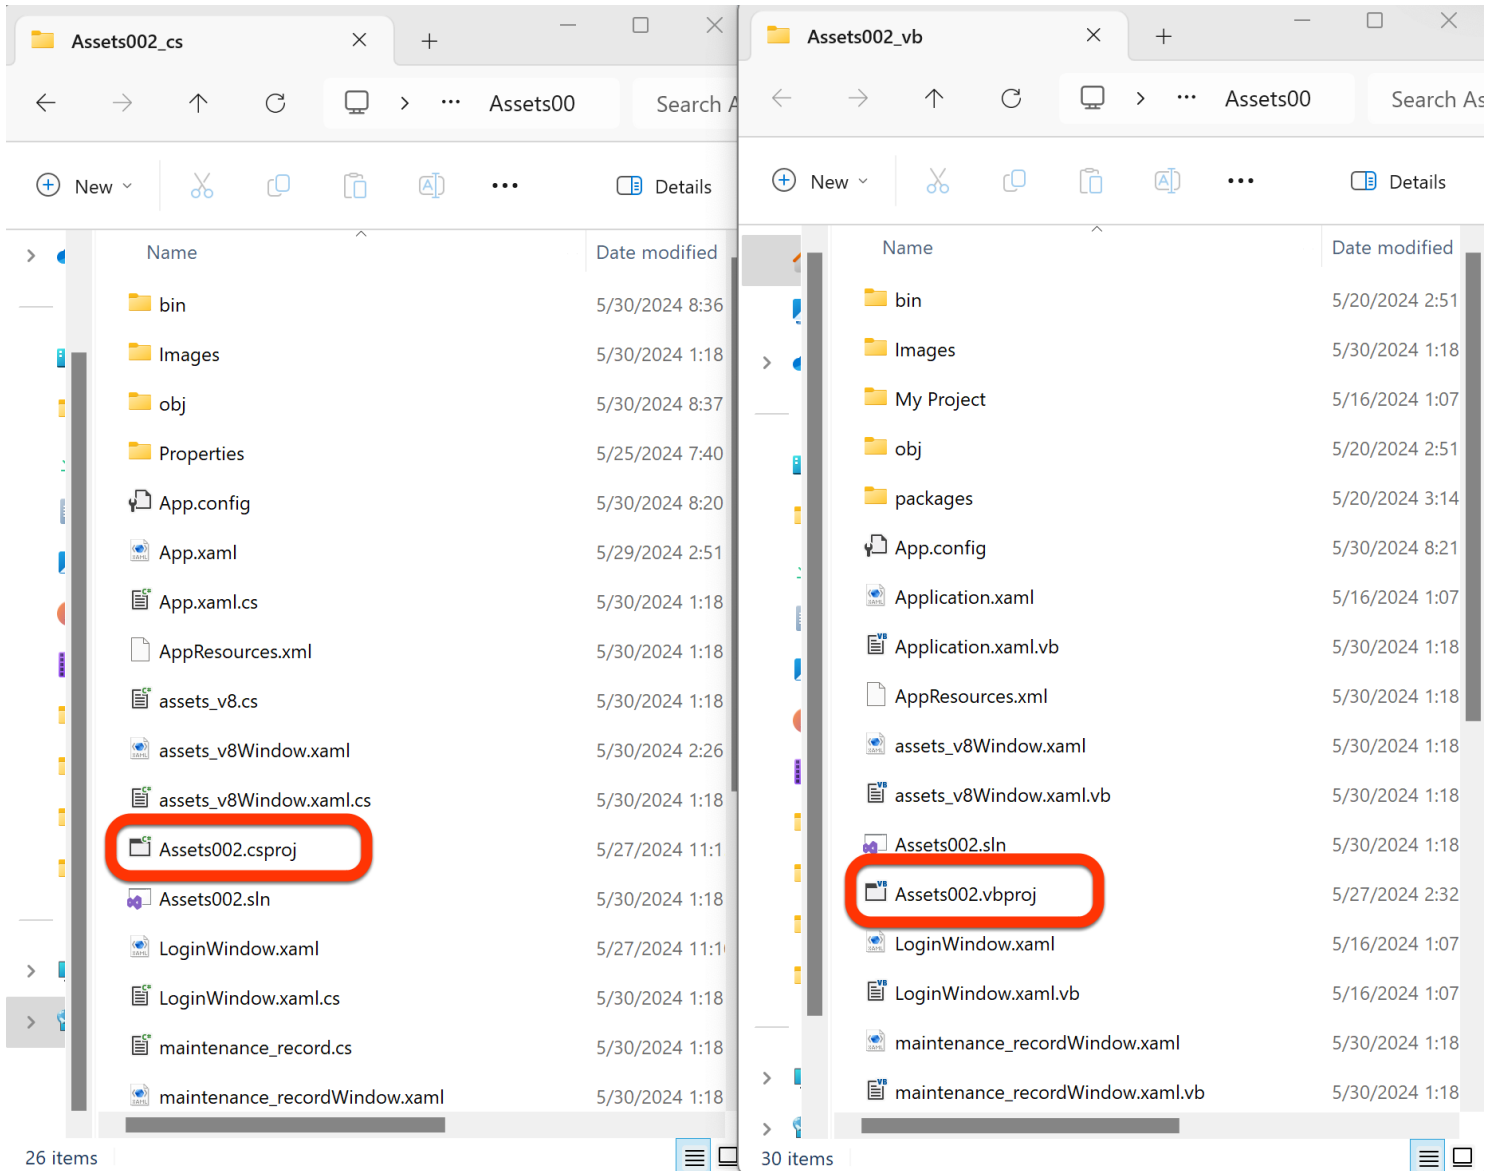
Assets002_cs

Assets00

Search A

New

Details

| Name | Date modified |
|---|---|
| bin | 5/30/2024 8:36 |
| Images | 5/30/2024 1:18 |
| obj | 5/30/2024 8:37 |
| Properties | 5/25/2024 7:40 |
| App.config | 5/30/2024 8:20 |
| App.xaml | 5/29/2024 2:51 |
| App.xaml.cs | 5/30/2024 1:18 |
| AppResources.xml | 5/30/2024 1:18 |
| assets_v8.cs | 5/30/2024 1:18 |
| assets_v8Window.xaml | 5/30/2024 2:26 |
| assets_v8Window.xaml.cs | 5/30/2024 1:18 |
| Assets002.csproj | 5/27/2024 11:1 |
| Assets002.sln | 5/30/2024 1:18 |
| LoginWindow.xaml | 5/27/2024 11:1 |
| LoginWindow.xaml.cs | 5/30/2024 1:18 |
| maintenance_record.cs | 5/30/2024 1:18 |
| maintenance_recordWindow.xaml | 5/30/2024 1:18 |

26 items

Assets002_vb

Assets00

Search As

New

Details

| Name | Date modified |
|---|---|
| bin | 5/20/2024 2:51 |
| Images | 5/30/2024 1:18 |
| My Project | 5/16/2024 1:07 |
| obj | 5/20/2024 2:51 |
| packages | 5/20/2024 3:14 |
| App.config | 5/30/2024 8:21 |
| Application.xaml | 5/16/2024 1:07 |
| Application.xaml.vb | 5/30/2024 1:18 |
| AppResources.xml | 5/30/2024 1:18 |
| assets_v8Window.xaml | 5/30/2024 1:18 |
| assets_v8Window.xaml.vb | 5/30/2024 1:18 |
| Assets002.sln | 5/30/2024 1:18 |
| Assets002.vbproj | 5/27/2024 2:32 |
| LoginWindow.xaml | 5/16/2024 1:07 |
| LoginWindow.xaml.vb | 5/16/2024 1:07 |
| maintenance_recordWindow.xaml | 5/30/2024 1:18 |
| maintenance_recordWindow.xaml.vb | 5/30/2024 1:18 |

30 items